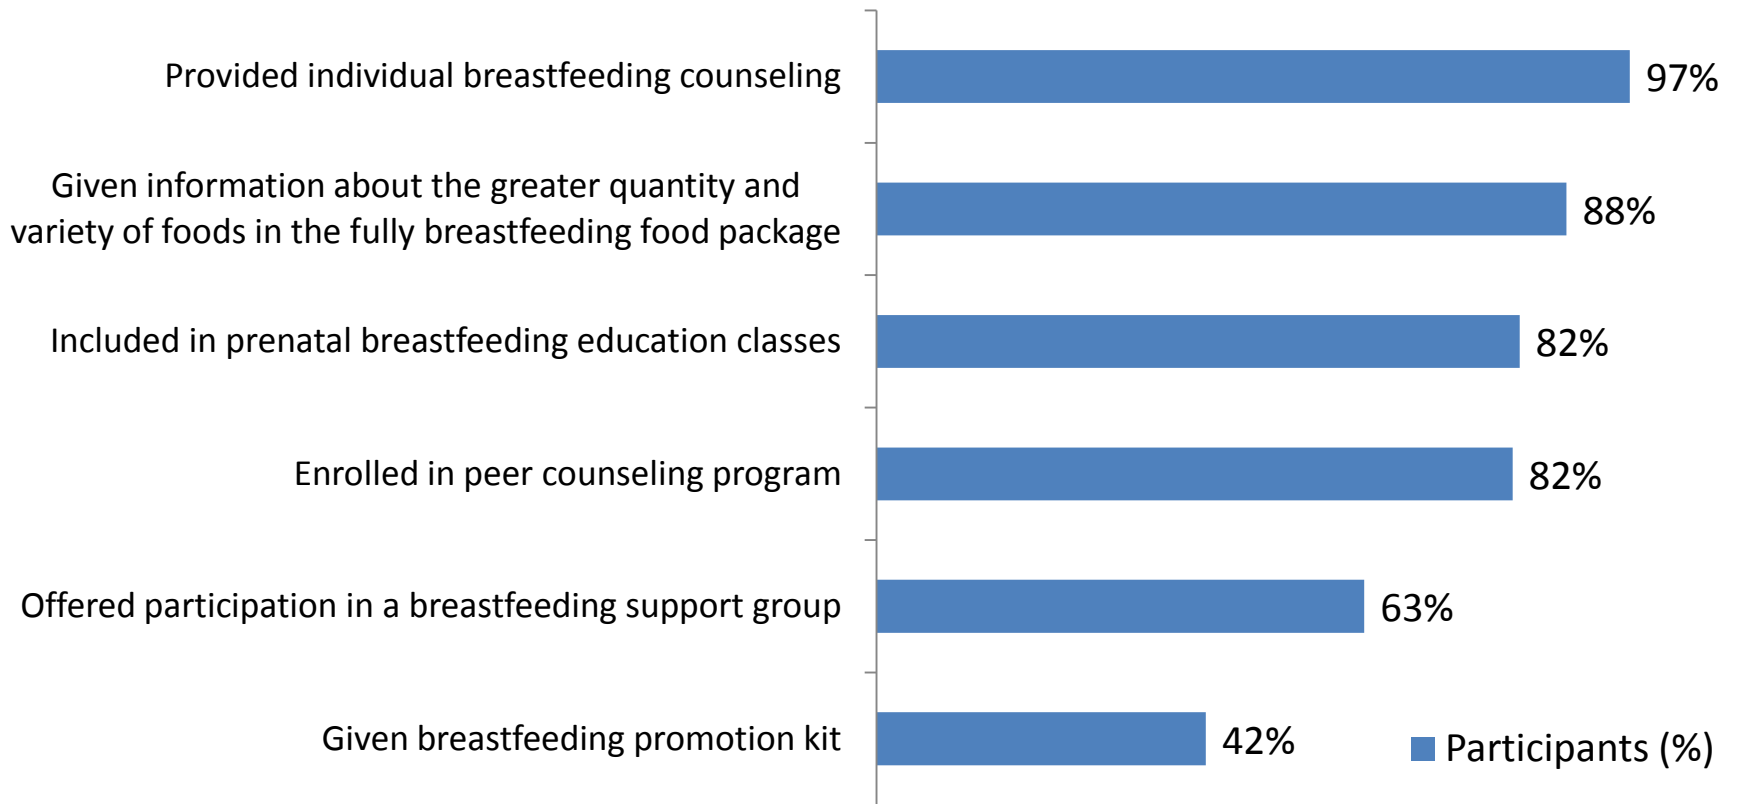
Provided individual breastfeeding counseling 97%

Given information about the greater quantity and variety of foods in the fully breastfeeding food package 88%

Included in prenatal breastfeeding education classes 82%

Enrolled in peer counseling program 82%

Offered participation in a breastfeeding support group 63%

Given breastfeeding promotion kit 42%

Participants (%)